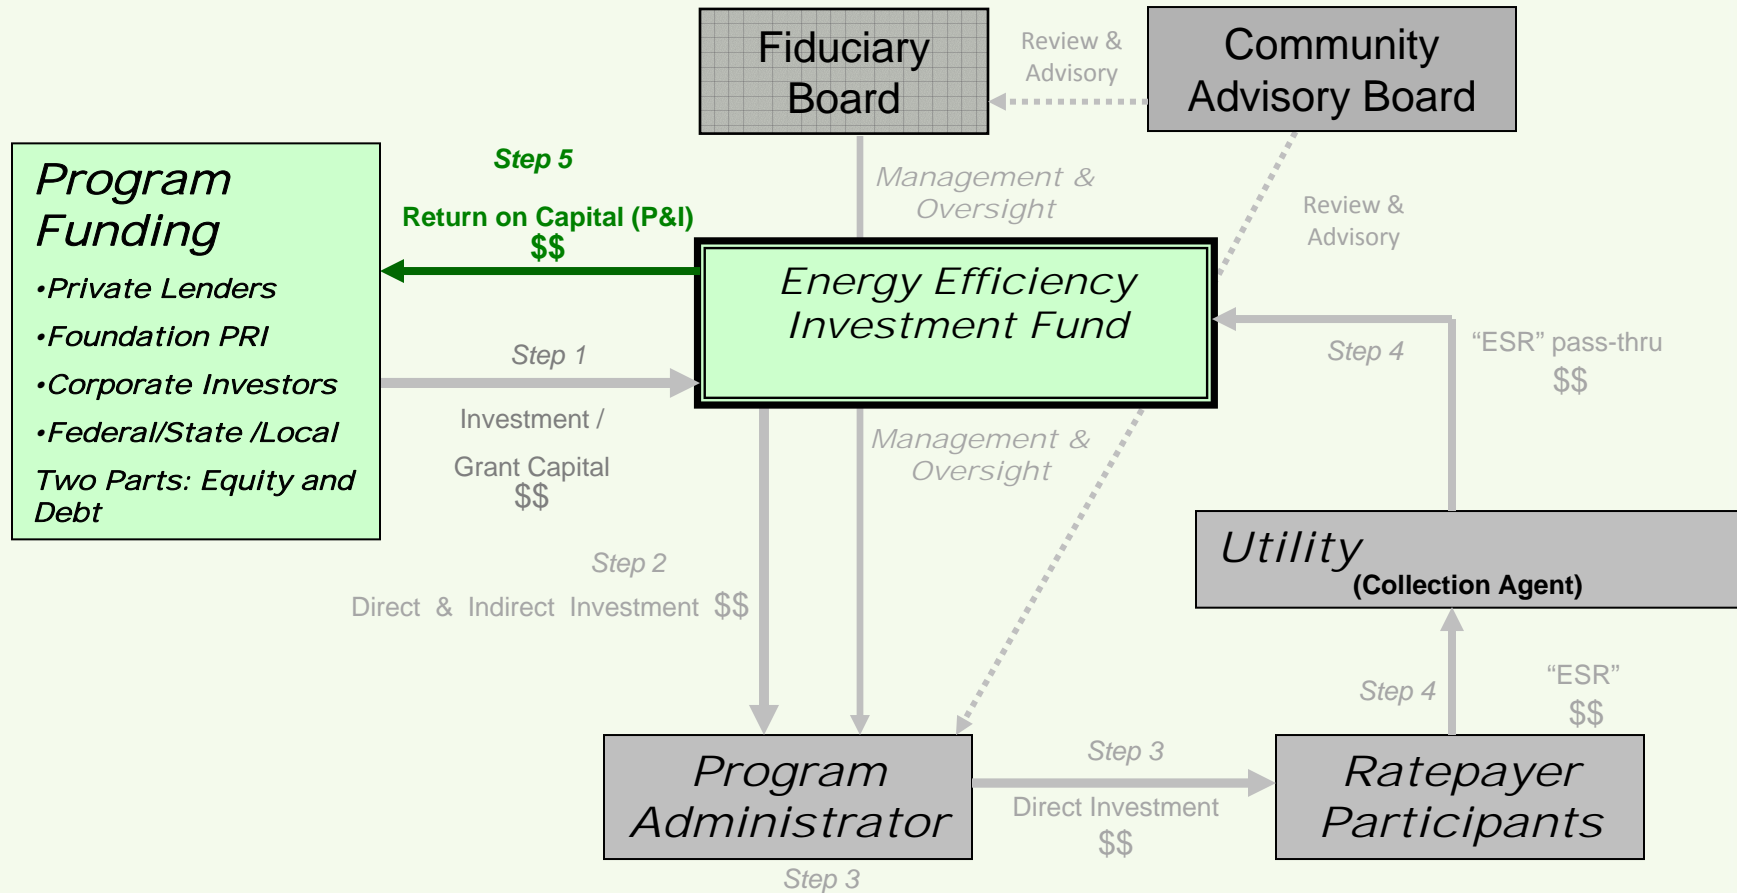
Fiduciary Board

Review & Advisory

Community Advisory Board

Program Funding

•Private Lenders

•Foundation PRI

•Corporate Investors

•Federal/State /Local

Two Parts: Equity and Debt

Step 5

Return on Capital (P&I)

$$

Management & Oversight

Review & Advisory

Energy Efficiency Investment Fund

Step 1

Investment /

Grant Capital

$$

Step 4

"ESR" pass-thru

$$

Management & Oversight

Step 2

Direct & Indirect Investment $$

Utility

(Collection Agent)

"ESR"

$$

Step 4

Step 3

Program Administrator

Direct Investment

$$

Ratepayer Participants

Step 3